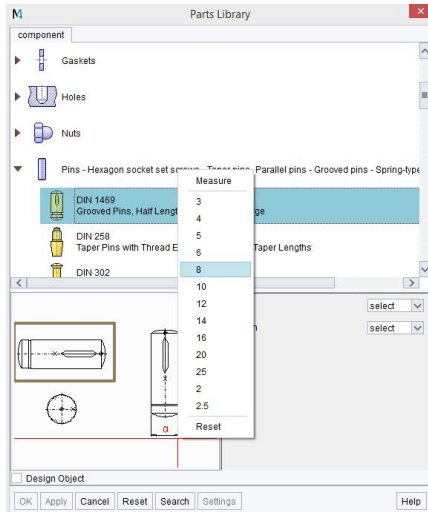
M Parts Library

component

Gaskets

Holes

Nuts

Pins - Hexagon socket set screws - Taper pins, Parallel pins - Grooved pins - Spring-type

DIN 1469
Grooved Pins, Half Lengt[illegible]ge

DIN 258
Taper Pins with Thread E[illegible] Taper Lengths

DIN 302

Measure
3
4
5
6
8
10
12
14
16
20
25
2
2.5
Reset

select
select

α

Design Object

OK Apply Cancel Reset Search Settings Help